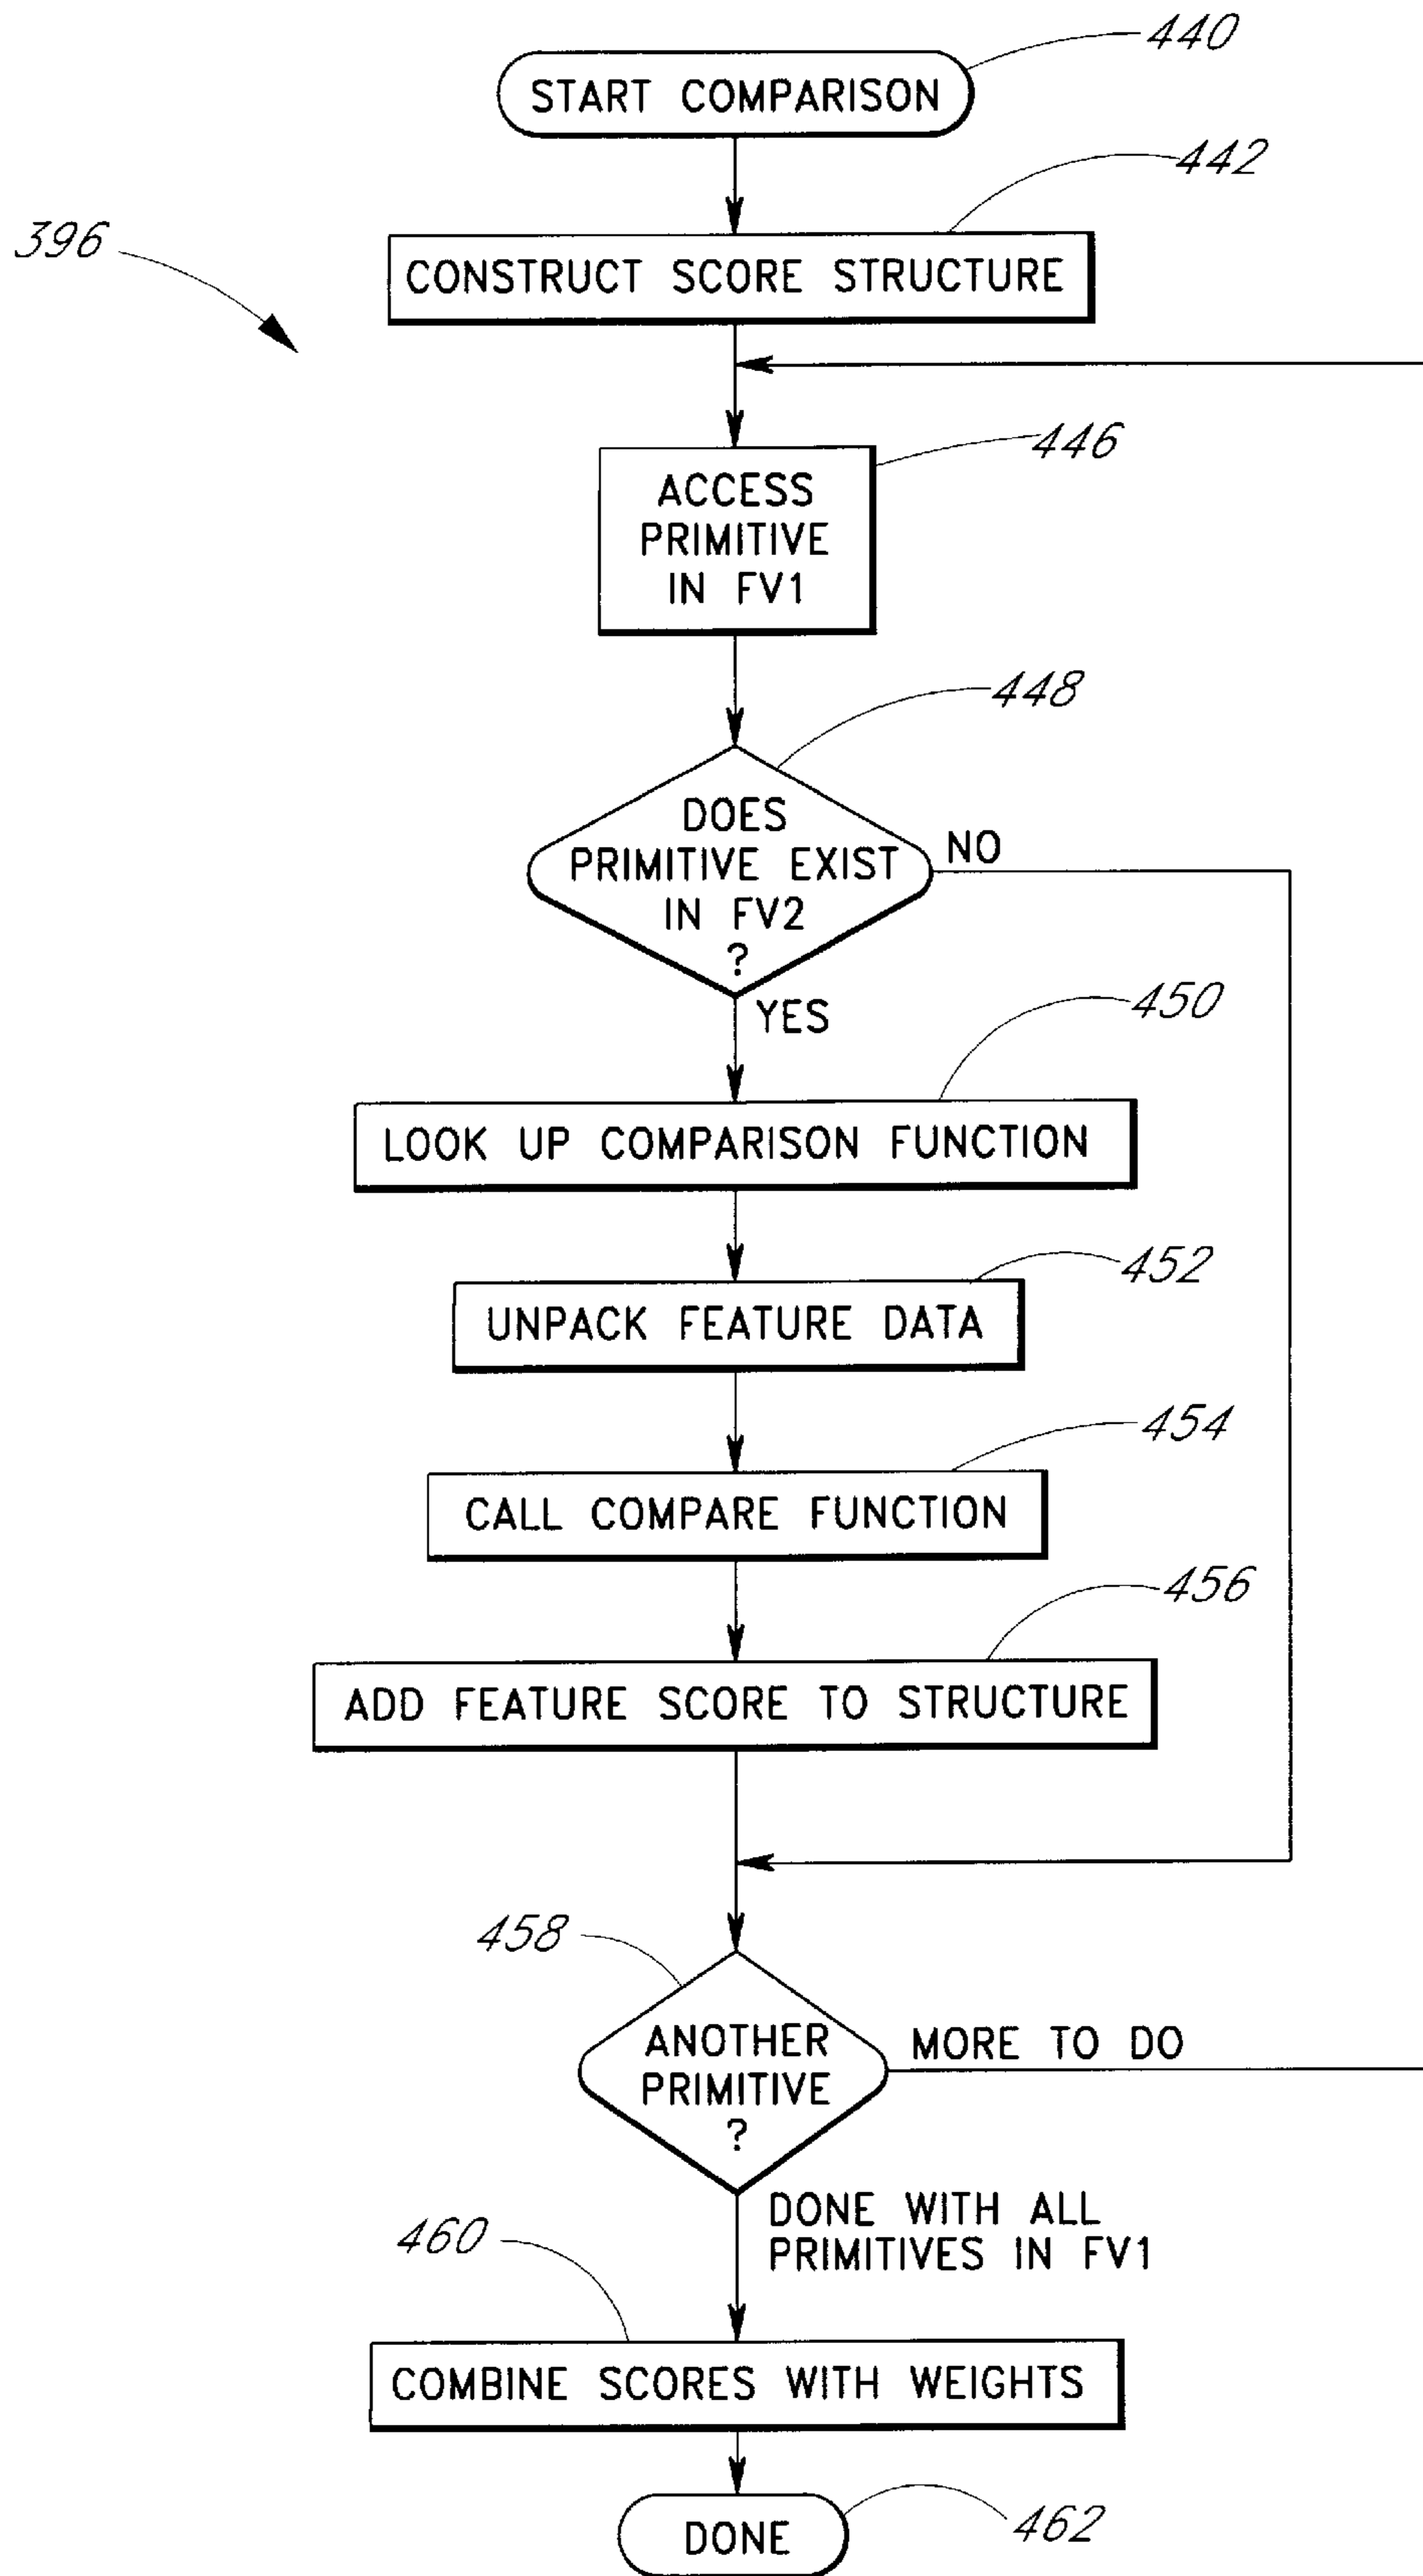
440
START COMPARISON
442
396
CONSTRUCT SCORE STRUCTURE
446
ACCESS PRIMITIVE IN FV1
448
DOES PRIMITIVE EXIST IN FV2 ?
NO
YES
450
LOOK UP COMPARISON FUNCTION
452
UNPACK FEATURE DATA
454
CALL COMPARE FUNCTION
456
ADD FEATURE SCORE TO STRUCTURE
458
ANOTHER PRIMITIVE ?
MORE TO DO
DONE WITH ALL PRIMITIVES IN FV1
460
COMBINE SCORES WITH WEIGHTS
DONE
462